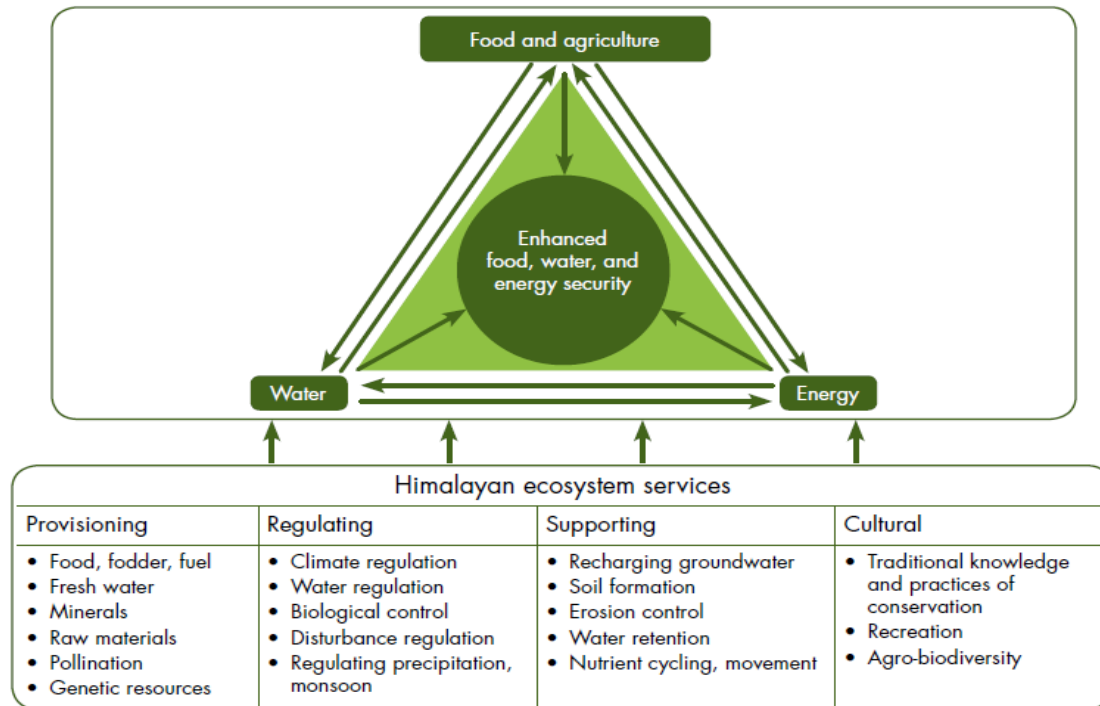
Food and agriculture

Enhanced food, water, and energy security

Water

Energy

Himalayan ecosystem services

| Provisioning | Regulating | Supporting | Cultural |
|---|---|---|---|
| • Food, fodder, fuel<br>• Fresh water<br>• Minerals<br>• Raw materials<br>• Pollination<br>• Genetic resources | • Climate regulation<br>• Water regulation<br>• Biological control<br>• Disturbance regulation<br>• Regulating precipitation, monsoon | • Recharging groundwater<br>• Soil formation<br>• Erosion control<br>• Water retention<br>• Nutrient cycling, movement | • Traditional knowledge and practices of conservation<br>• Recreation<br>• Agro-biodiversity |